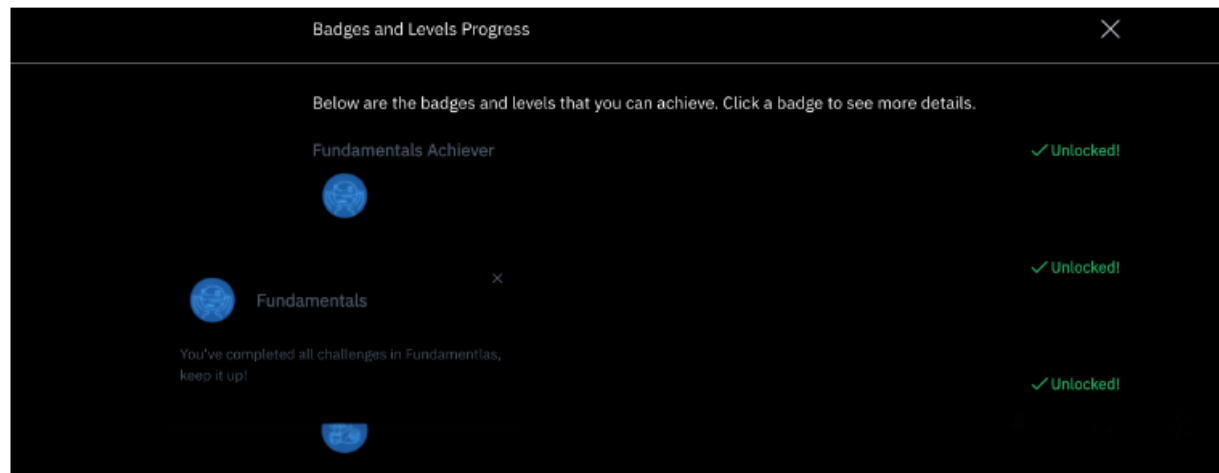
Badges and Levels Progress

×

Below are the badges and levels that you can achieve. Click a badge to see more details.

Fundamentals Achiever

✓Unlocked!

✓Unlocked!

×

Fundamentals

You've completed all challenges in Fundamentlas, keep it up!

✓Unlocked!